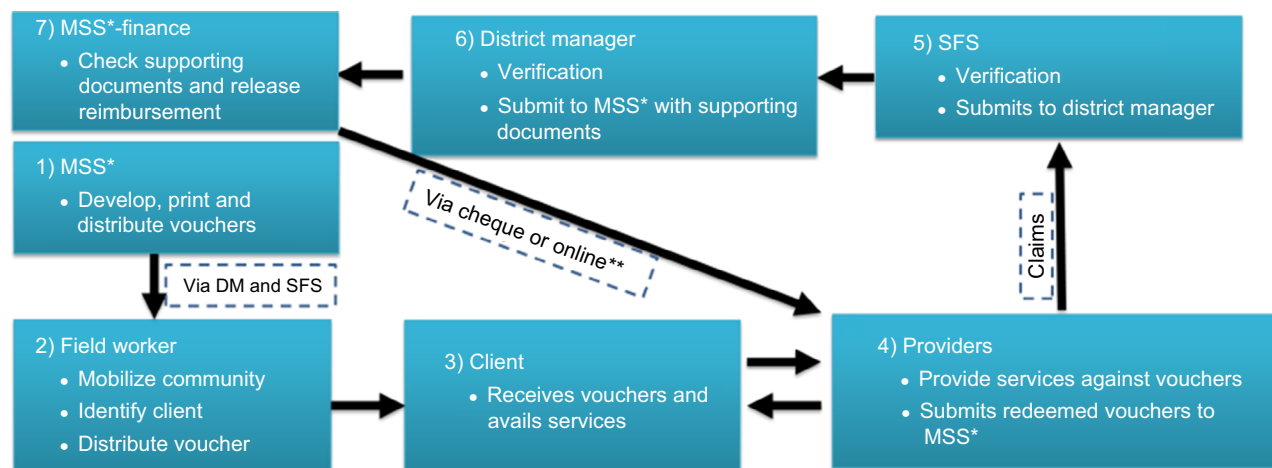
7) MSS*-finance
• Check supporting documents and release reimbursement

6) District manager
• Verification
• Submit to MSS* with supporting documents

5) SFS
• Verification
• Submits to district manager

1) MSS*
• Develop, print and distribute vouchers

Via cheque or online**

Claims

Via DM and SFS

2) Field worker
• Mobilize community
• Identify client
• Distribute voucher

3) Client
• Receives vouchers and avails services

4) Providers
• Provide services against vouchers
• Submits redeemed vouchers to MSS*